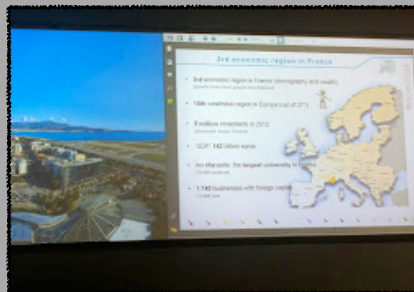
3rd economic region in France

3rd economic region in France (demography and wealth)
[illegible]

18th wealthiest region in Europe (out of 271)

5 million inhabitants in 2012
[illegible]

GDP: 142 billion euros

Aix-Marseille: the largest university in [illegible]
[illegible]

1,140 businesses with foreign capital
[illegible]